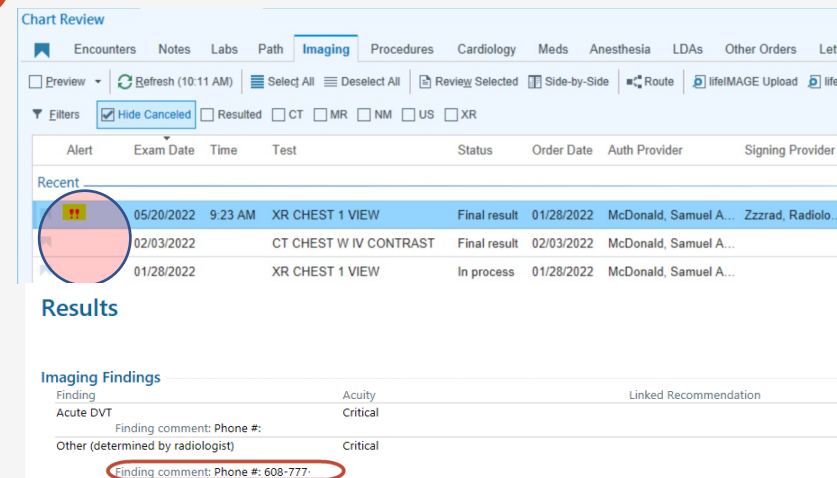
Chart Review

Encounters Notes Labs Path Imaging Procedures Cardiology Meds Anesthesia LDAs Other Orders Let

Preview Refresh (10:11 AM) Select All Deselect All Review Selected Side-by-Side Route lifeIMAGE Upload life

Filters Hide Canceled Resulted CT MR NM US XR

| Alert | Exam Date | Time | Test | Status | Order Date | Auth Provider | Signing Provider |
|---|---|---|---|---|---|---|---|
| Recent | | | | | | | |
| !! | 05/20/2022 | 9:23 AM | XR CHEST 1 VIEW | Final result | 01/28/2022 | McDonald, Samuel A... | Zzzrad, Radiolo... |
| | 02/03/2022 | | CT CHEST W IV CONTRAST | Final result | 02/03/2022 | McDonald, Samuel A... | |
| | 01/28/2022 | | XR CHEST 1 VIEW | In process | 01/28/2022 | McDonald, Samuel A... | |

Results

Imaging Findings

| Finding | Acuity | Linked Recommendation |
|---|---|---|
| Acute DVT | Critical | |
| Finding comment: Phone #: | | |
| Other (determined by radiologist) | Critical | |
| Finding comment: Phone #: 608-777- | | |